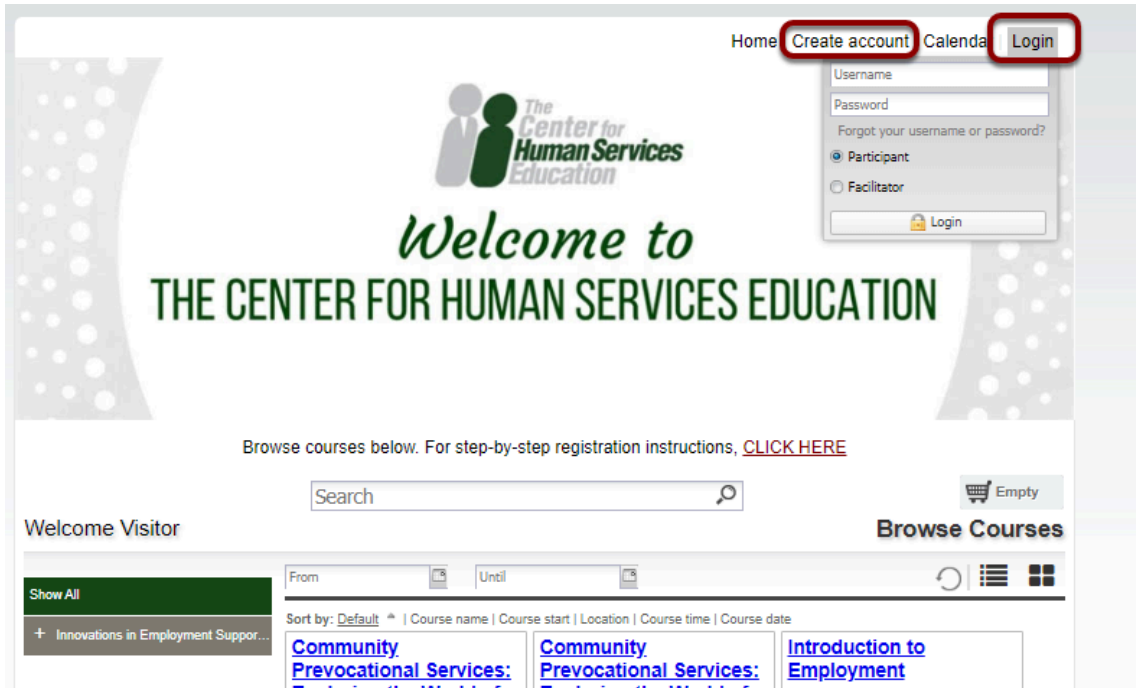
Home | Create account | Calenda | Login

Username

Password

Forgot your username or password?

Participant

Facilitator

Login

The Center for Human Services Education

Welcome to

THE CENTER FOR HUMAN SERVICES EDUCATION

Browse courses below. For step-by-step registration instructions, CLICK HERE

Search

Empty

Welcome Visitor

Browse Courses

From

Until

Show All

+ Innovations in Employment Suppor...

Sort by: Default | Course name | Course start | Location | Course time | Course date

Community Prevocational Services: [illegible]

Community Prevocational Services: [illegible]

Introduction to Employment